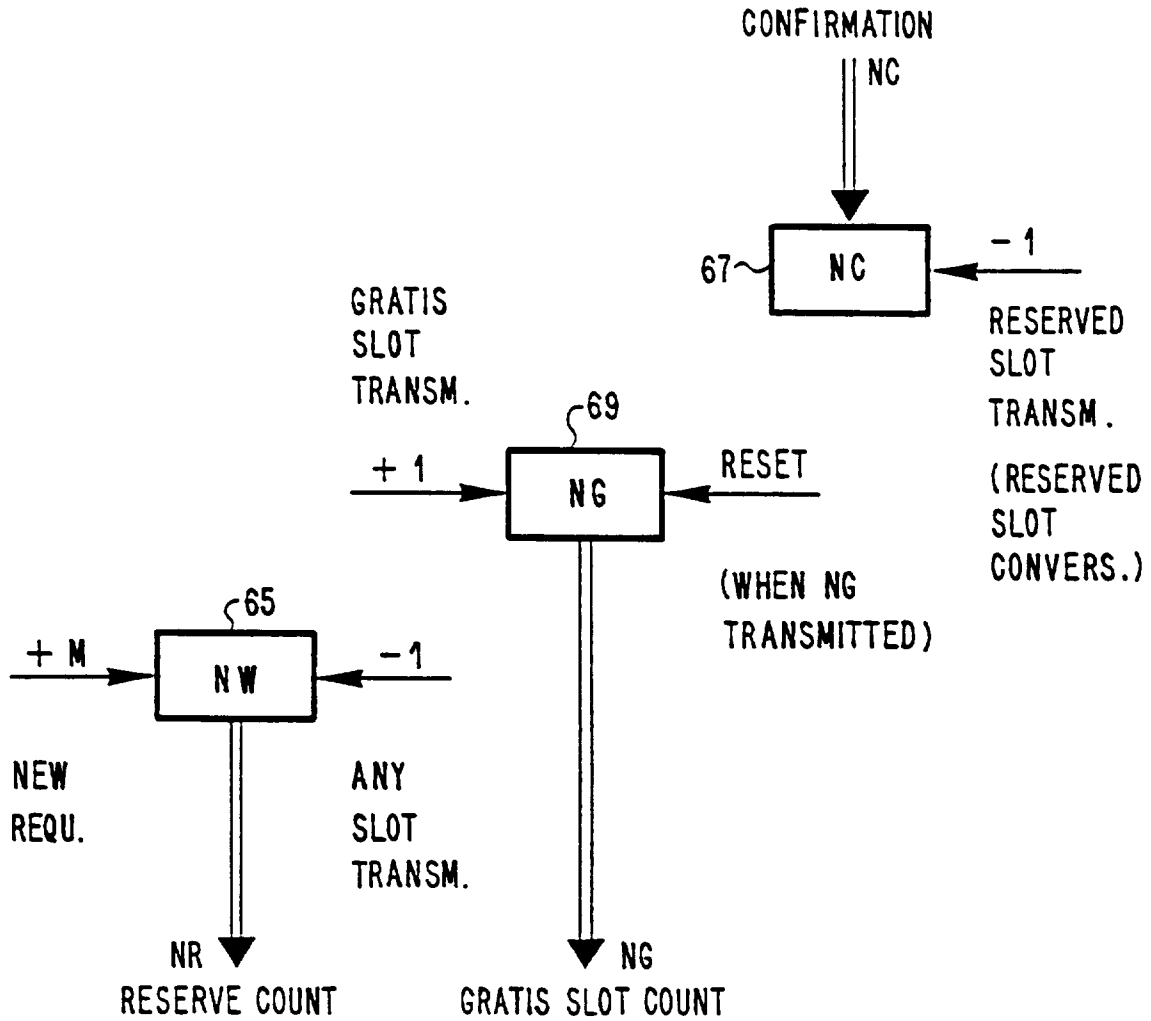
CONFIRMATION
NC

67
NC
− 1
RESERVED SLOT TRANSM.
(RESERVED SLOT CONVERS.)

GRATIS SLOT TRANSM.
69
+ 1
NG
RESET
(WHEN NG TRANSMITTED)

65
+ M
NW
−1
NEW REQU.
ANY SLOT TRANSM.

NR
RESERVE COUNT
NG
GRATIS SLOT COUNT